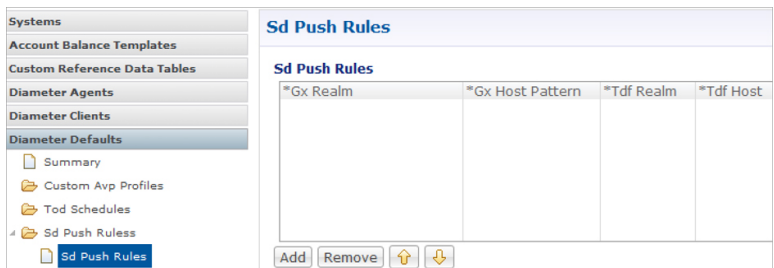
Systems
Account Balance Templates
Custom Reference Data Tables
Diameter Agents
Diameter Clients
Diameter Defaults
Summary
Custom Avp Profiles
Tod Schedules
Sd Push Ruless
Sd Push Rules

Sd Push Rules

Sd Push Rules

| *Gx Realm | *Gx Host Pattern | *Tdf Realm | *Tdf Host |
|---|---|---|---|

Add Remove